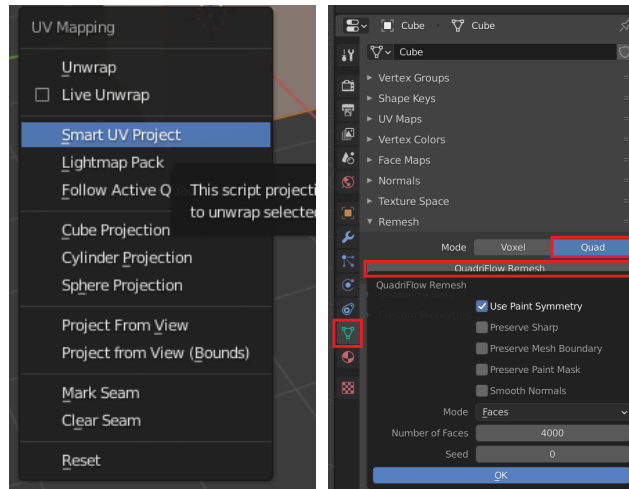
UV Mapping

Unwrap
Live Unwrap

Smart UV Project
Lightmap Pack
Follow Active Q
This script projectio
to unwrap selected

Cube Projection
Cylinder Projection
Sphere Projection

Project From View
Project from View (Bounds)

Mark Seam
Clear Seam

Reset

Cube
Cube
Cube

Vertex Groups
Shape Keys
UV Maps
Vertex Colors
Face Maps
Normals
Texture Space
Remesh

Mode Voxel Quad

QuadriFlow Remesh

QuadriFlow Remesh

Use Paint Symmetry
Preserve Sharp
Preserve Mesh Boundary
Preserve Paint Mask
Smooth Normals

| | |
|---|---|
| Mode | Faces |
| Number of Faces | 4000 |
| Seed | 0 |

OK